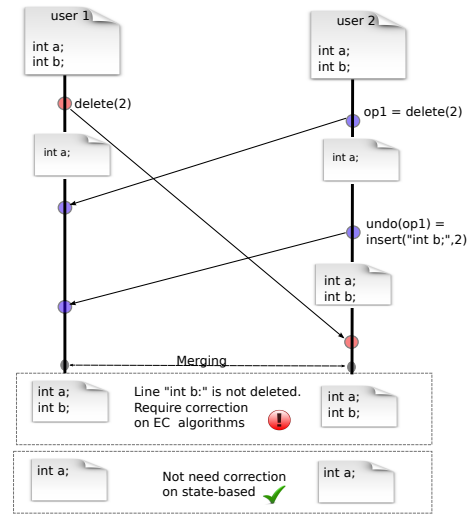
user 1

int a;
int b;

user 2

int a;
int b;

delete(2)

op1 = delete(2)

int a;

int a;

undo(op1) = insert("int b;",2)

int a;
int b;

Merging

int a;
int b;

Line "int b:" is not deleted. Require correction on EC algorithms

int a;
int b;

int a;

Not need correction on state-based

int a;